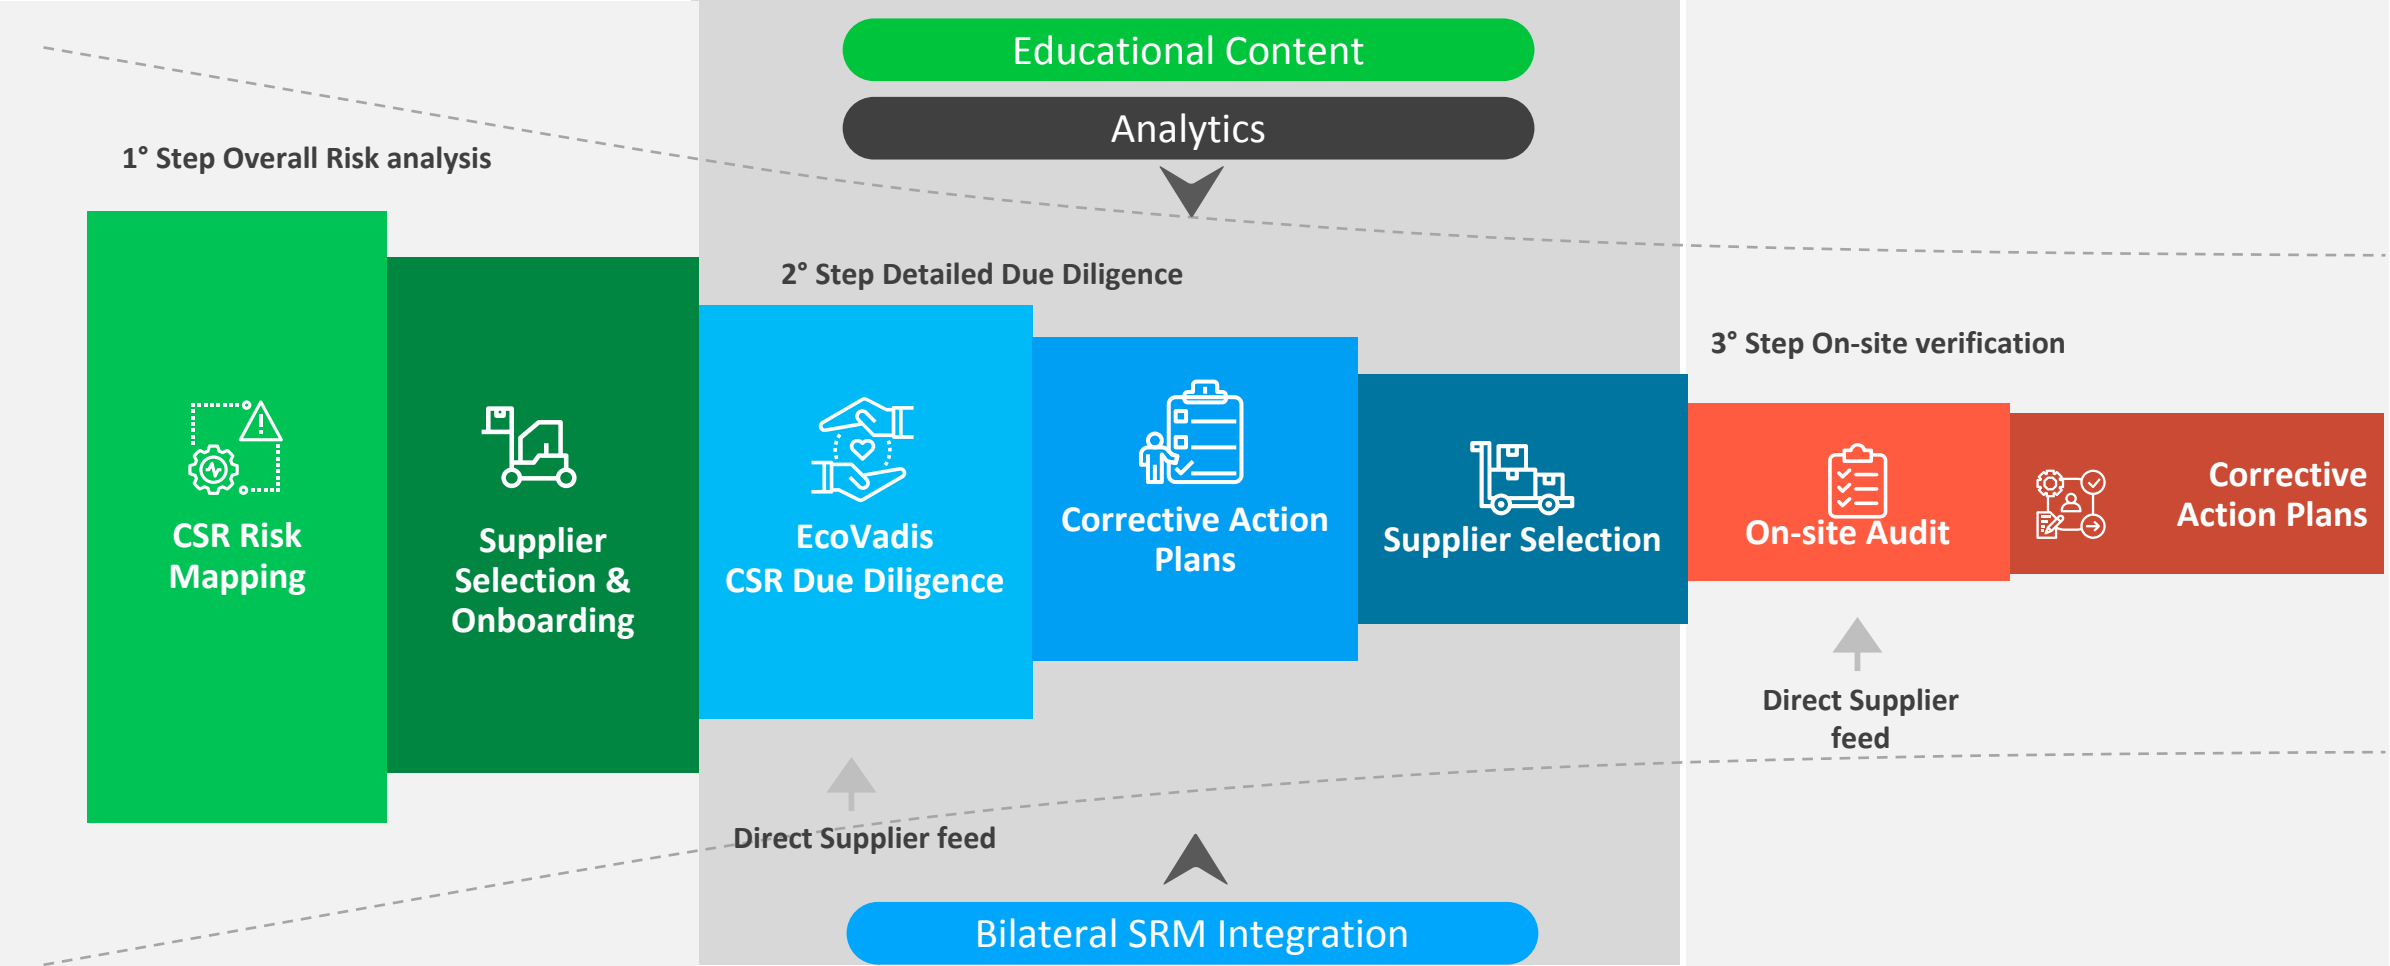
Educational Content

Analytics

1° Step Overall Risk analysis

2° Step Detailed Due Diligence

3° Step On-site verification

CSR Risk Mapping

Supplier Selection & Onboarding

EcoVadis CSR Due Diligence

Corrective Action Plans

Supplier Selection

On-site Audit

Corrective Action Plans

Direct Supplier feed

Direct Supplier feed

Bilateral SRM Integration